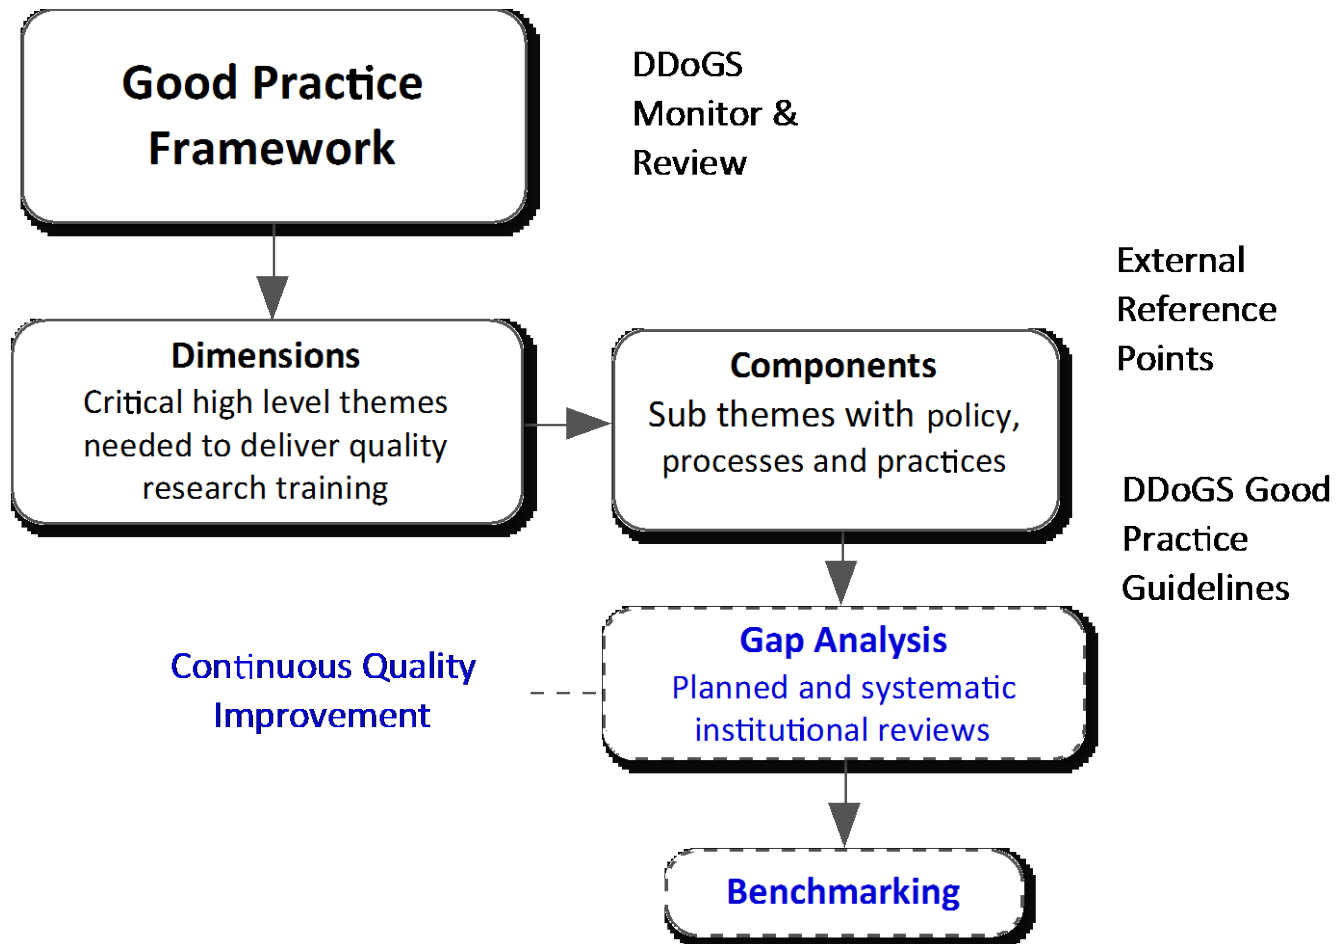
Good Practice Framework

DDoGS Monitor & Review

External Reference Points

Dimensions
Critical high level themes needed to deliver quality research training

Components
Sub themes with policy, processes and practices

DDoGS Good Practice Guidelines

Continuous Quality Improvement

Gap Analysis
Planned and systematic institutional reviews

Benchmarking